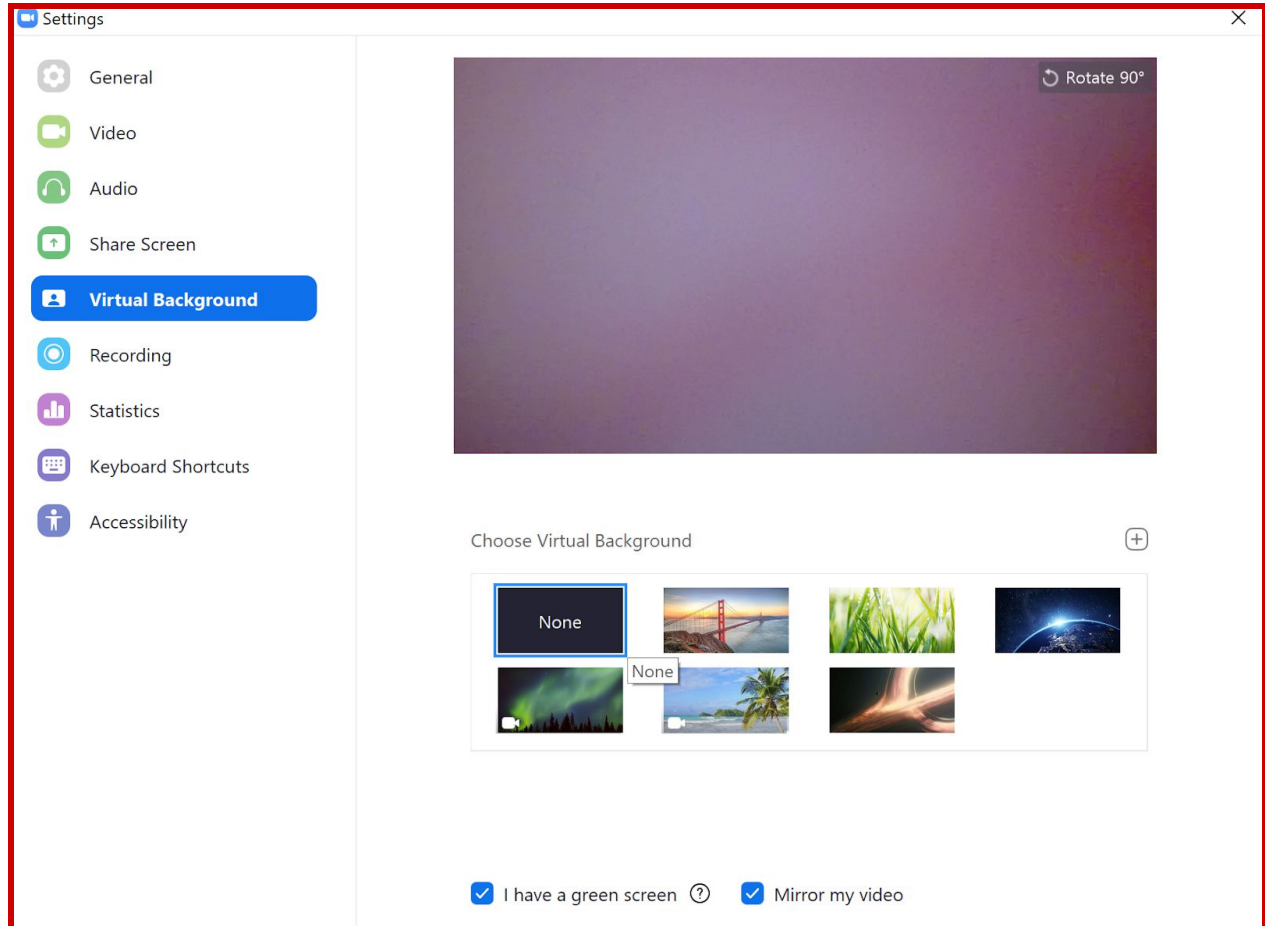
Settings

General

Video

Audio

Share Screen

Virtual Background

Recording

Statistics

Keyboard Shortcuts

Accessibility

Rotate 90°

Choose Virtual Background

None

None

I have a green screen

Mirror my video